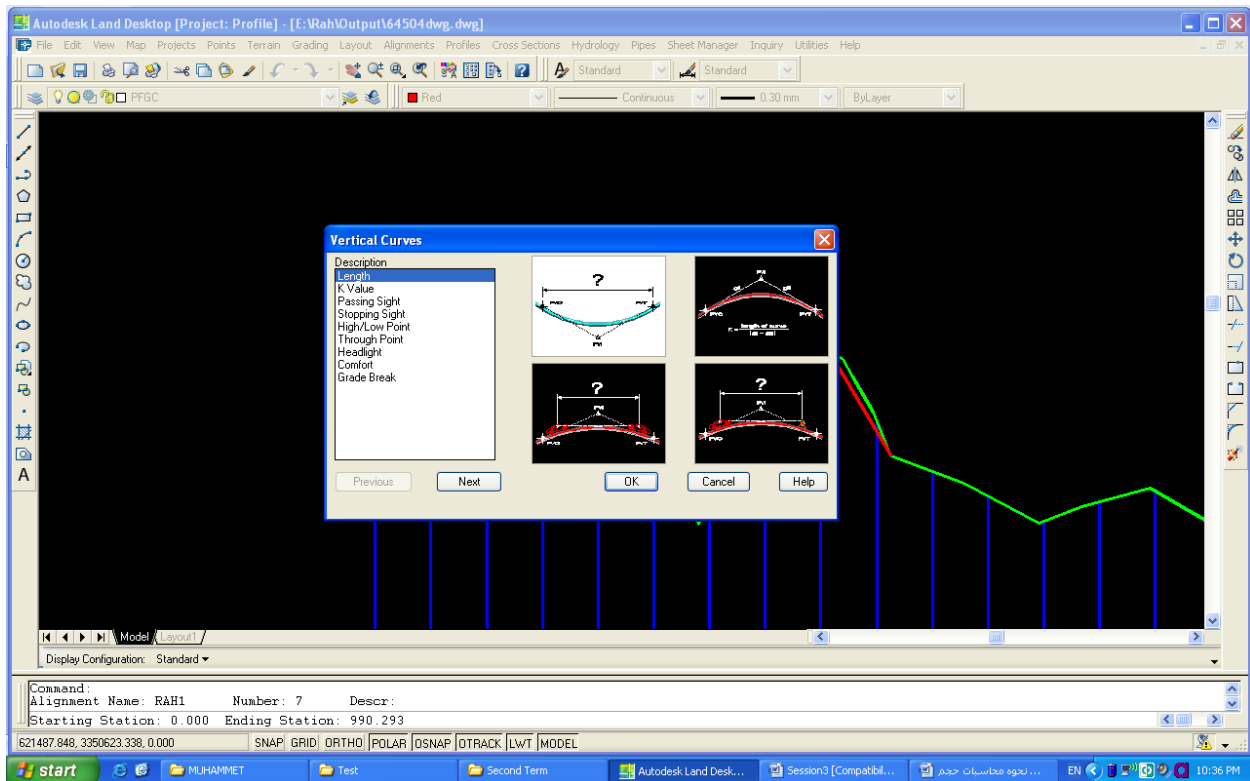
Autodesk Land Desktop [Project: Profile] - [E:\Rah\Output\64504dwg.dwg]

File Edit View Map Projects Points Terrain Grading Layout Alignments Profiles Cross Sections Hydrology Pipes Sheet Manager Inquiry Utilities Help

Standard Standard

PFGC Red Continuous 0.30 mm ByLayer

Vertical Curves

Description
Length
K Value
Passing Sight
Stopping Sight
High/Low Point
Through Point
Headlight
Comfort
Grade Break

?

?

?

Previous Next OK Cancel Help

Model Layout1

Display Configuration: Standard

Command:
Alignment Name: RAH1 Number: 7 Descr:
Starting Station: 0.000 Ending Station: 990.293

621487.848, 3350623.338, 0.000 SNAP GRID ORTHO POLAR OSNAP OTRACK LWT MODEL

start MUHAMMET Test Second Term Autodesk Land Desk... Session3 [Compatibil... نحوه محاسبات حجم ... EN 10:36 PM